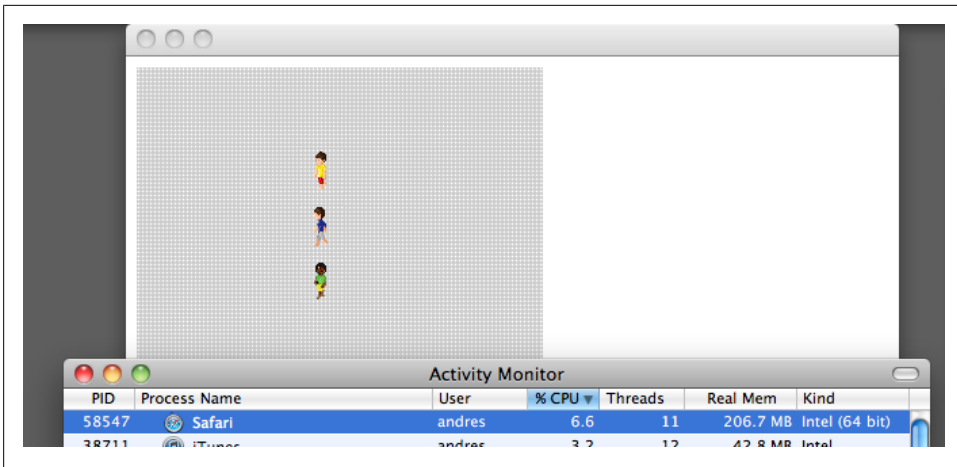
Activity Monitor

| PID | Process Name | User | % CPU | Threads | Real Mem | Kind |
|---|---|---|---|---|---|---|
| 58547 | Safari | andres | 6.6 | 11 | 206.7 MB | Intel (64 bit) |
| 38711 | iTunes | andres | 3.2 | 12 | 42.8 MB | Intel |